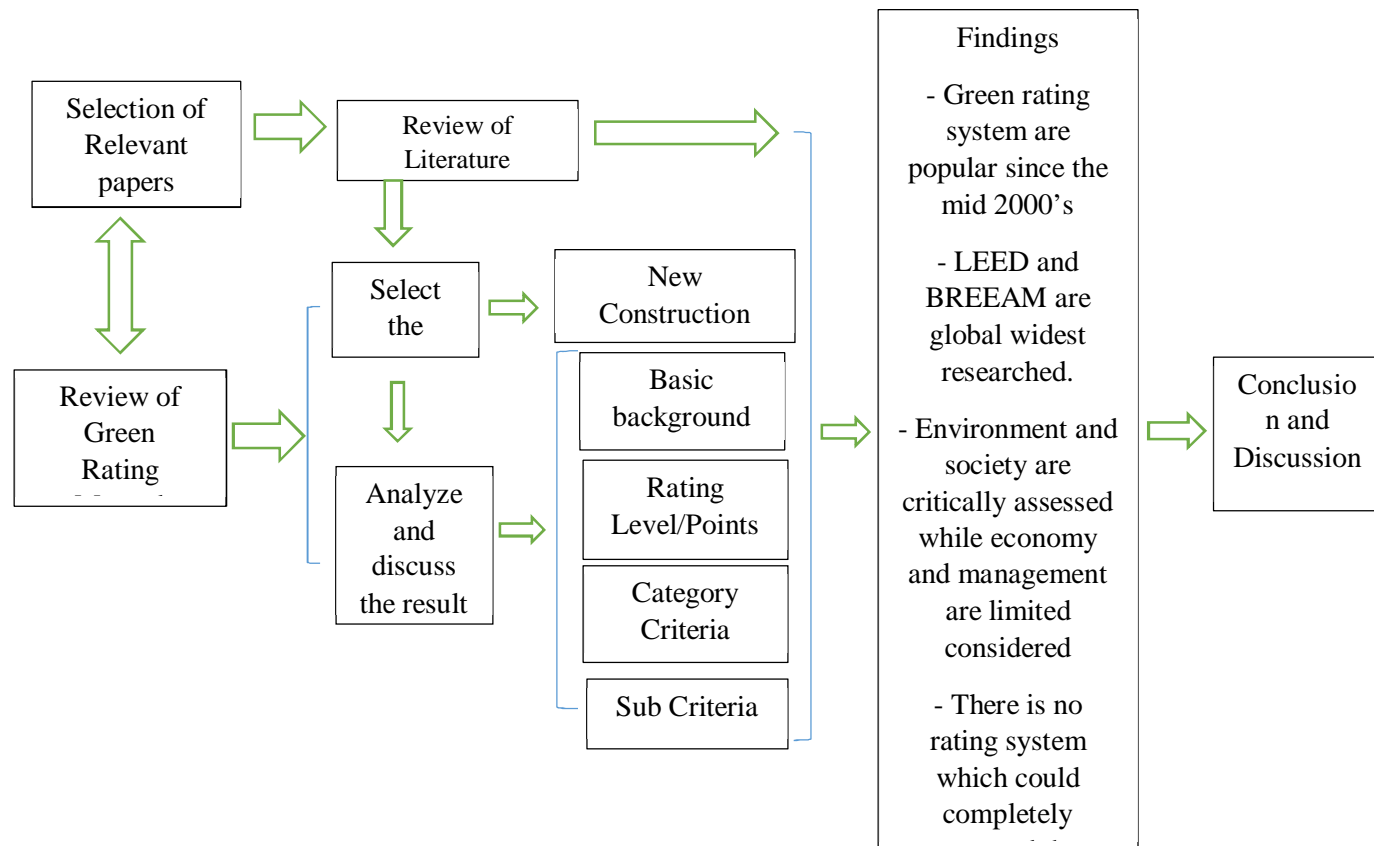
Selection of Relevant papers

Review of Literature

Review of Green Rating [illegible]

Select the

New Construction

Analyze and discuss the result

Basic background

Rating Level/Points

Category Criteria

Sub Criteria

Findings

- Green rating system are popular since the mid 2000's

- LEED and BREEAM are global widest researched.

- Environment and society are critically assessed while economy and management are limited considered

- There is no rating system which could completely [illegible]

Conclusio n and Discussion